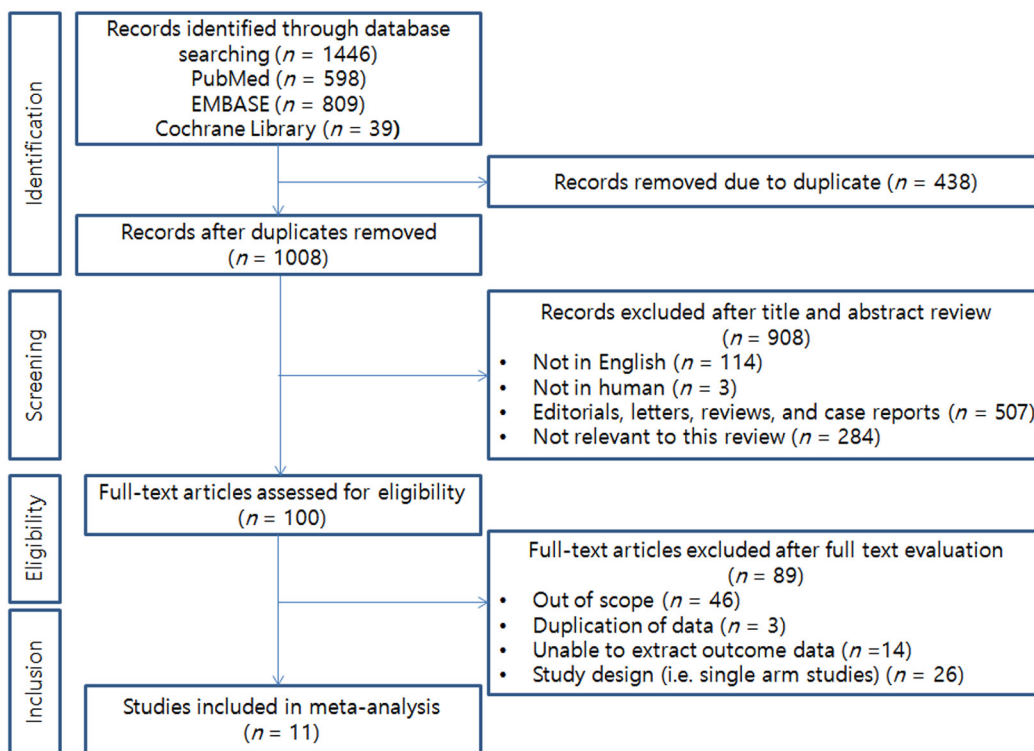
Identification

Records identified through database searching ($n$ = 1446)
PubMed ($n$ = 598)
EMBASE ($n$ = 809)
Cochrane Library ($n$ = 39)

Records removed due to duplicate ($n$ = 438)

Records after duplicates removed ($n$ = 1008)

Screening

Records excluded after title and abstract review ($n$ = 908)
• Not in English ($n$ = 114)
• Not in human ($n$ = 3)
• Editorials, letters, reviews, and case reports ($n$ = 507)
• Not relevant to this review ($n$ = 284)

Eligibility

Full-text articles assessed for eligibility ($n$ = 100)

Full-text articles excluded after full text evaluation ($n$ = 89)
• Out of scope ($n$ = 46)
• Duplication of data ($n$ = 3)
• Unable to extract outcome data ($n$ =14)
• Study design (i.e. single arm studies) ($n$ = 26)

Inclusion

Studies included in meta-analysis ($n$ = 11)